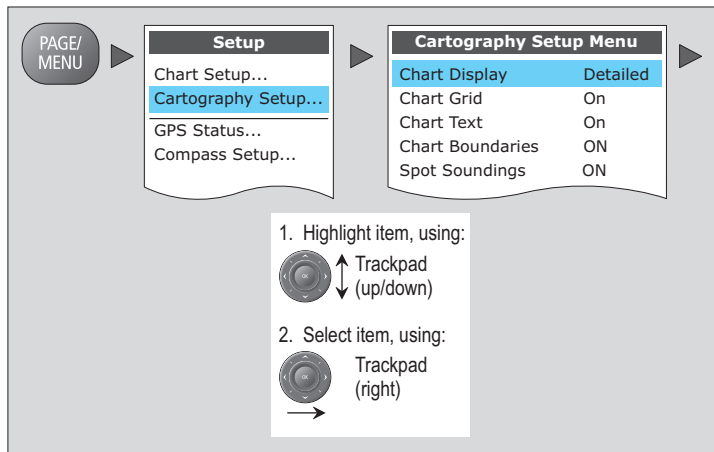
PAGE/
MENU

Setup

Chart Setup...
Cartography Setup...
GPS Status...
Compass Setup...

Cartography Setup Menu

| | |
|---|---|
| Chart Display | Detailed |
| Chart Grid | On |
| Chart Text | On |
| Chart Boundaries | ON |
| Spot Soundings | ON |

1. Highlight item, using:
Trackpad (up/down)

2. Select item, using:
Trackpad (right)